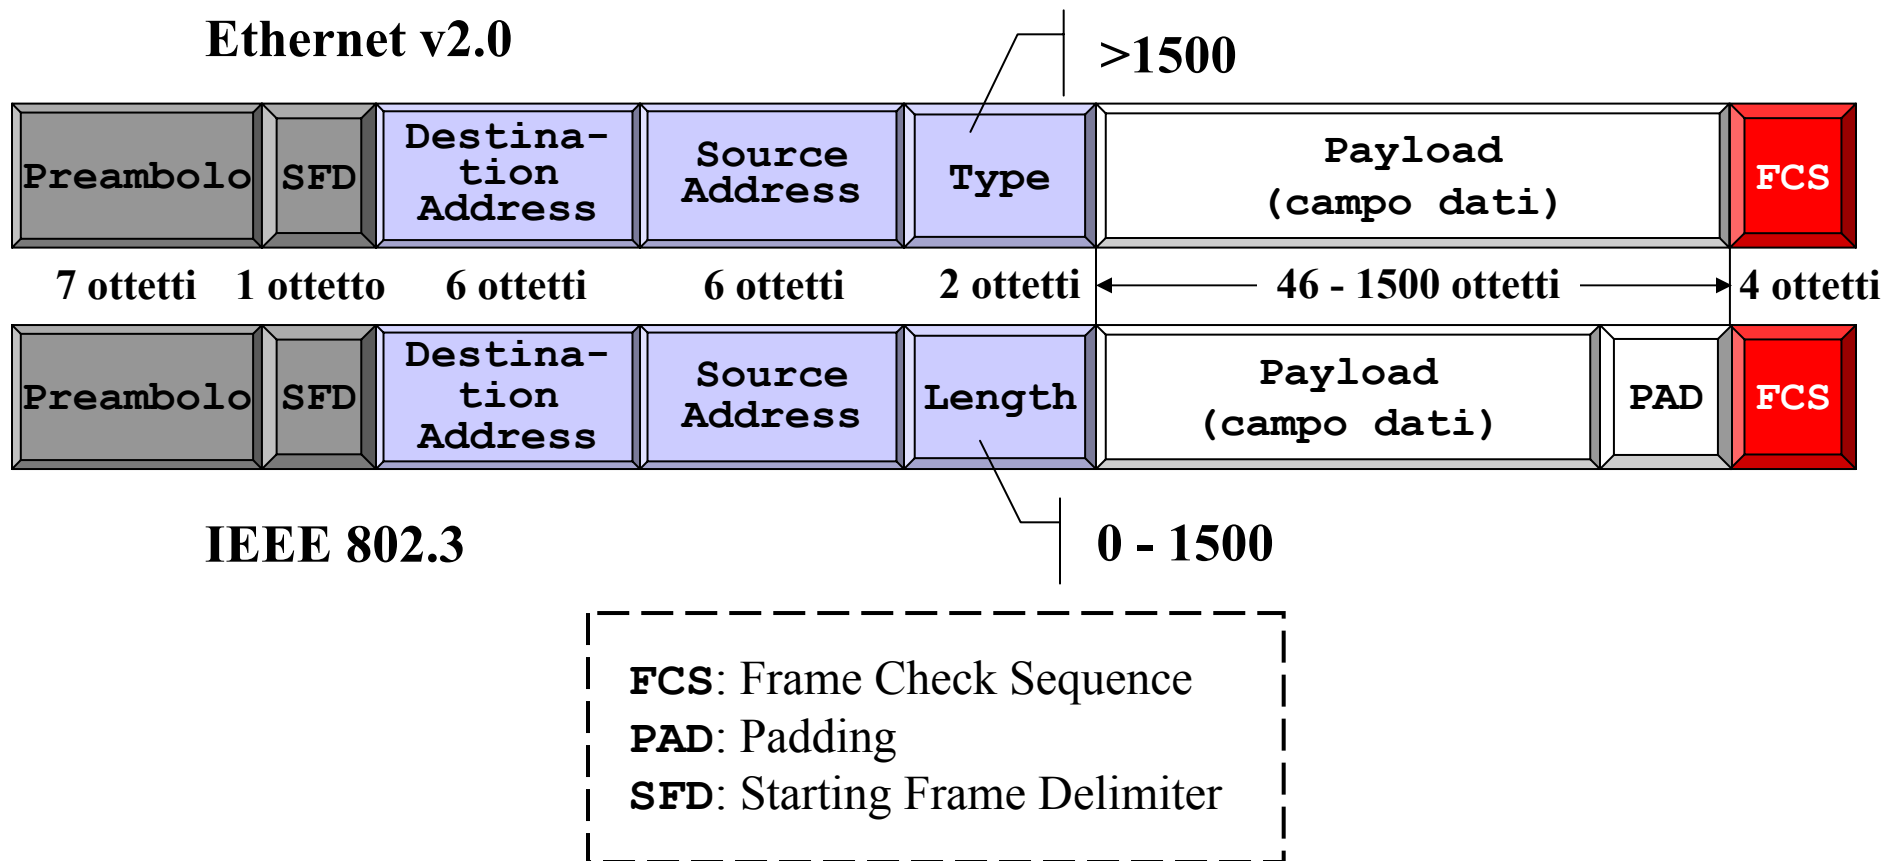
Ethernet v2.0

>1500

| Preambolo | SFD | Destination Address | Source Address | Type | Payload (campo dati) | FCS |
|---|---|---|---|---|---|---|

7 ottetti 1 ottetto 6 ottetti 6 ottetti 2 ottetti 46 - 1500 ottetti 4 ottetti

| Preambolo | SFD | Destination Address | Source Address | Length | Payload (campo dati) | PAD | FCS |
|---|---|---|---|---|---|---|---|

IEEE 802.3

0 - 1500

FCS: Frame Check Sequence
PAD: Padding
SFD: Starting Frame Delimiter